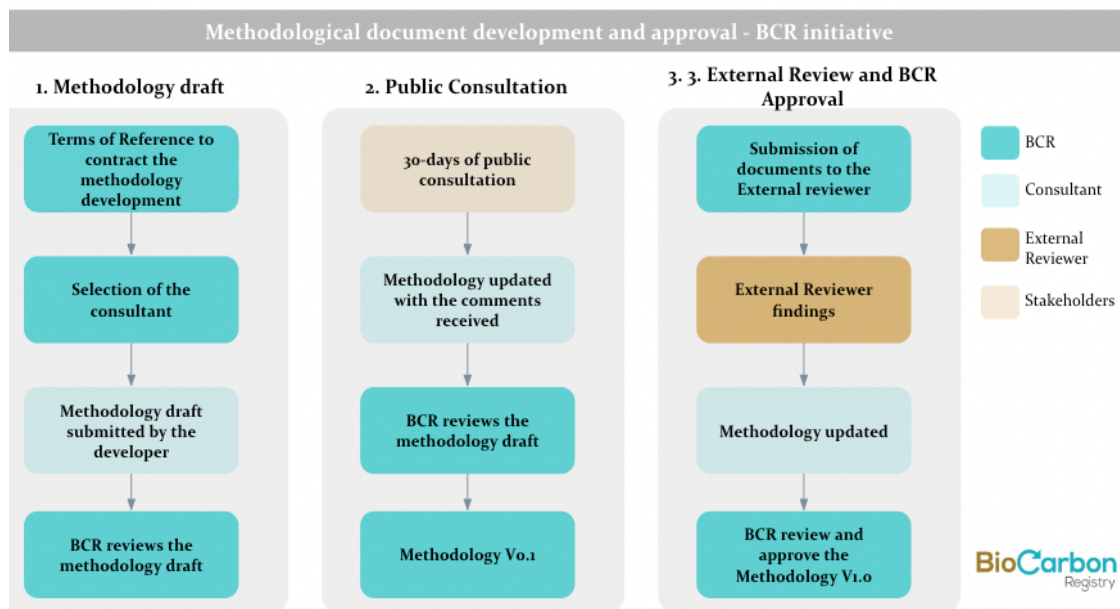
Methodological document development and approval - BCR initiative

1. Methodology draft

Terms of Reference to contract the methodology development

Selection of the consultant

Methodology draft submitted by the developer

BCR reviews the methodology draft

2. Public Consultation

30-days of public consultation

Methodology updated with the comments received

BCR reviews the methodology draft

Methodology V0.1

3. 3. External Review and BCR Approval

Submission of documents to the External reviewer

External Reviewer findings

Methodology updated

BCR review and approve the Methodology V1.0

BCR

Consultant

External Reviewer

Stakeholders

BioCarbon Registry